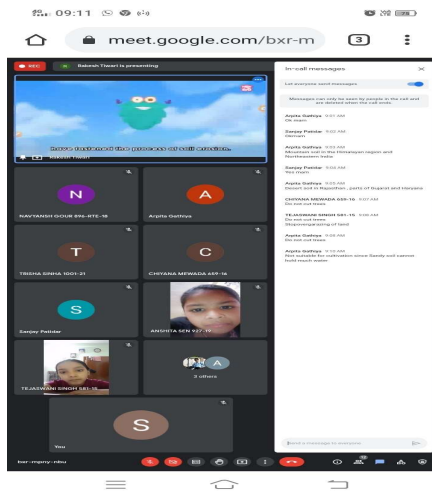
09:11

meet.google.com/bxr-m

3

REC

Rakesh Tiwari is presenting

have tarnished the process of soil erosion.

Rakesh Tiwari

N

NAVYANSH GOUR 896-RTE-16

A

Arpita Gathiya

T

TRISHA SINHA 1001-21

C

CHIYANA MEWADA 659-16

S

Sanjay Patidar

ANSHITA SEN 927-16

TEJASWANI SINGH 581-16

A

3 others

S

You

In-call messages

Let everyone send messages

Messages can only be seen by people in the call and are deleted when the call ends.

Arpita Gathiya 9:01 AM
Ok mam

Sanjay Patidar 9:02 AM
Demam

Arpita Gathiya 9:03 AM
Mountain soil in the Himalayan region and Northeastern India

Sanjay Patidar 9:03 AM
Yes mam

Arpita Gathiya 9:05 AM
Desert soil in Rajasthan , parts of Gujarat and Haryana

CHIYANA MEWADA 659-16 9:07 AM
Do not cut trees

TEJASWANI SINGH 581-16 9:08 AM
Do not cut trees
Stopovergrazing of land

Arpita Gathiya 9:08 AM
Do not cut trees

Arpita Gathiya 9:10 AM
Not suitable for cultivation since Sandy soil cannot hold much water

Send a message to everyone

bxr-mpny-nku